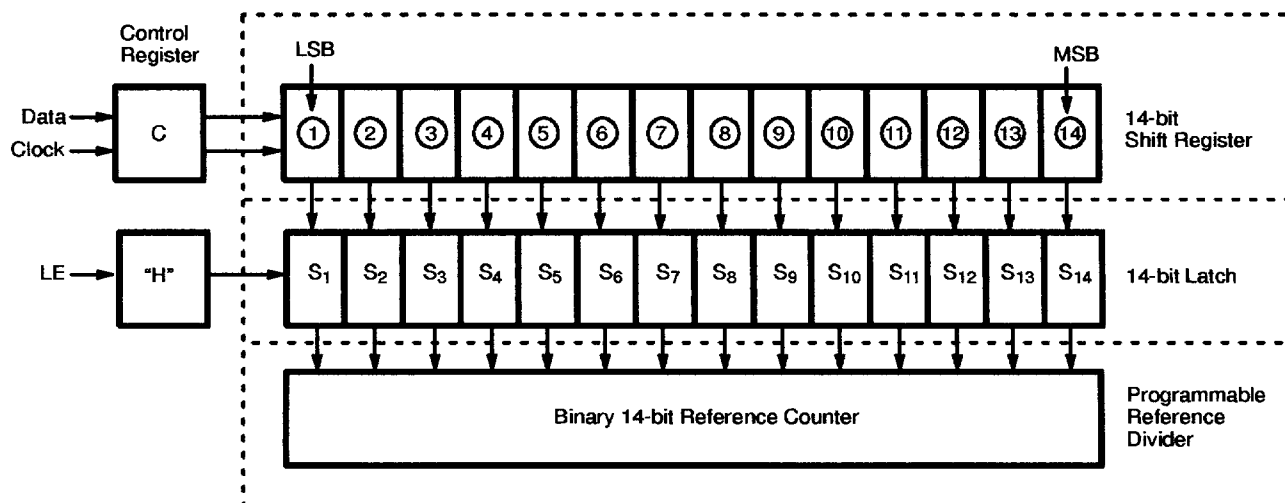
Control Register

LSB

MSB

Data

Clock

C

① ② ③ ④ ⑤ ⑥ ⑦ ⑧ ⑨ ⑩ ⑪ ⑫ ⑬ ⑭

14-bit Shift Register

LE

"H"

$S_1$ $S_2$ $S_3$ $S_4$ $S_5$ $S_6$ $S_7$ $S_8$ $S_9$ $S_{10}$ $S_{11}$ $S_{12}$ $S_{13}$ $S_{14}$

14-bit Latch

Binary 14-bit Reference Counter

Programmable Reference Divider